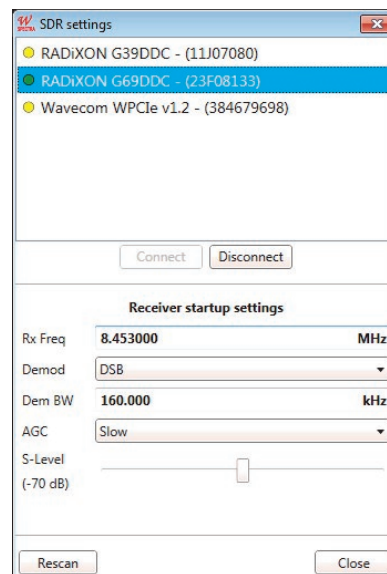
SDR settings

RADiXON G39DDC - (11J07080)
RADiXON G69DDC - (23F08133)
Wavecom WPCIe v1.2 - (384679698)

Connect
Disconnect

Receiver startup settings

| | | |
|---|---|---|
| Rx Freq | 8.453000 | MHz |
| Demod | DSB | |
| Dem BW | 160.000 | kHz |
| AGC | Slow | |

S-Level
(-70 dB)

Rescan
Close